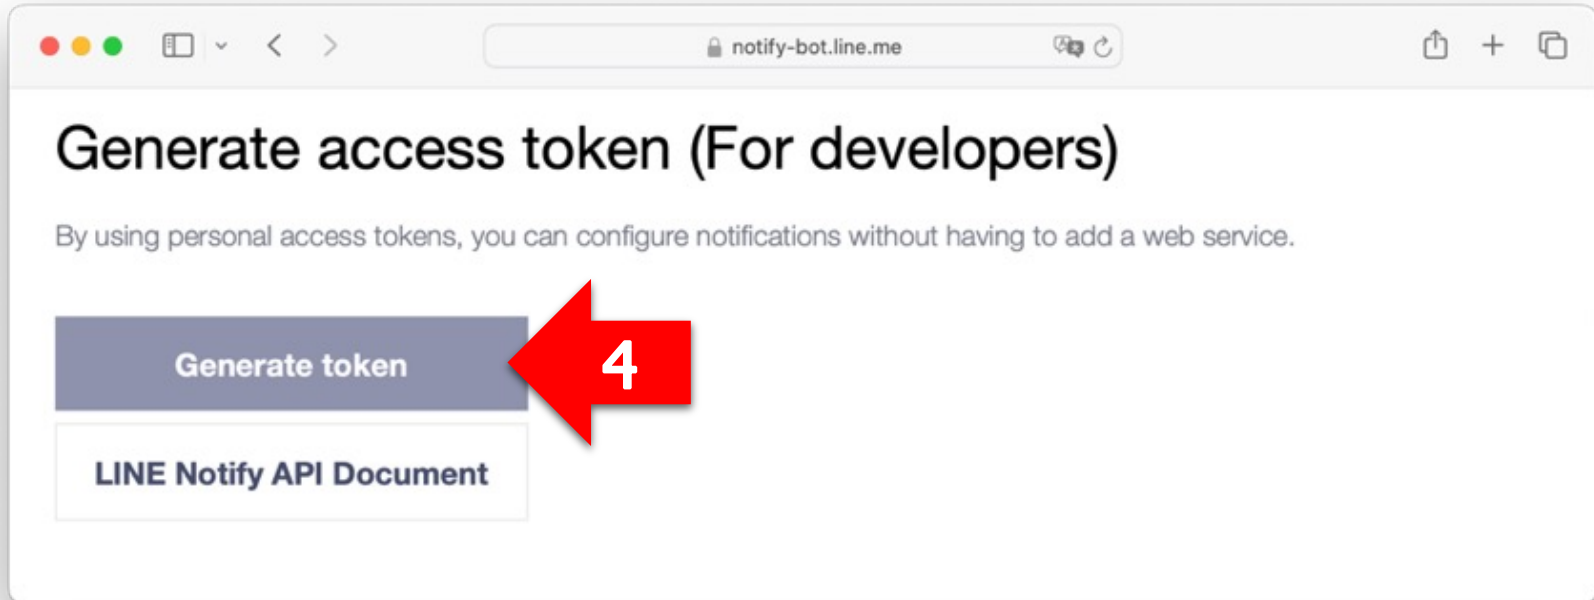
notify-bot.line.me

Generate access token (For developers)

By using personal access tokens, you can configure notifications without having to add a web service.

Generate token

4

LINE Notify API Document